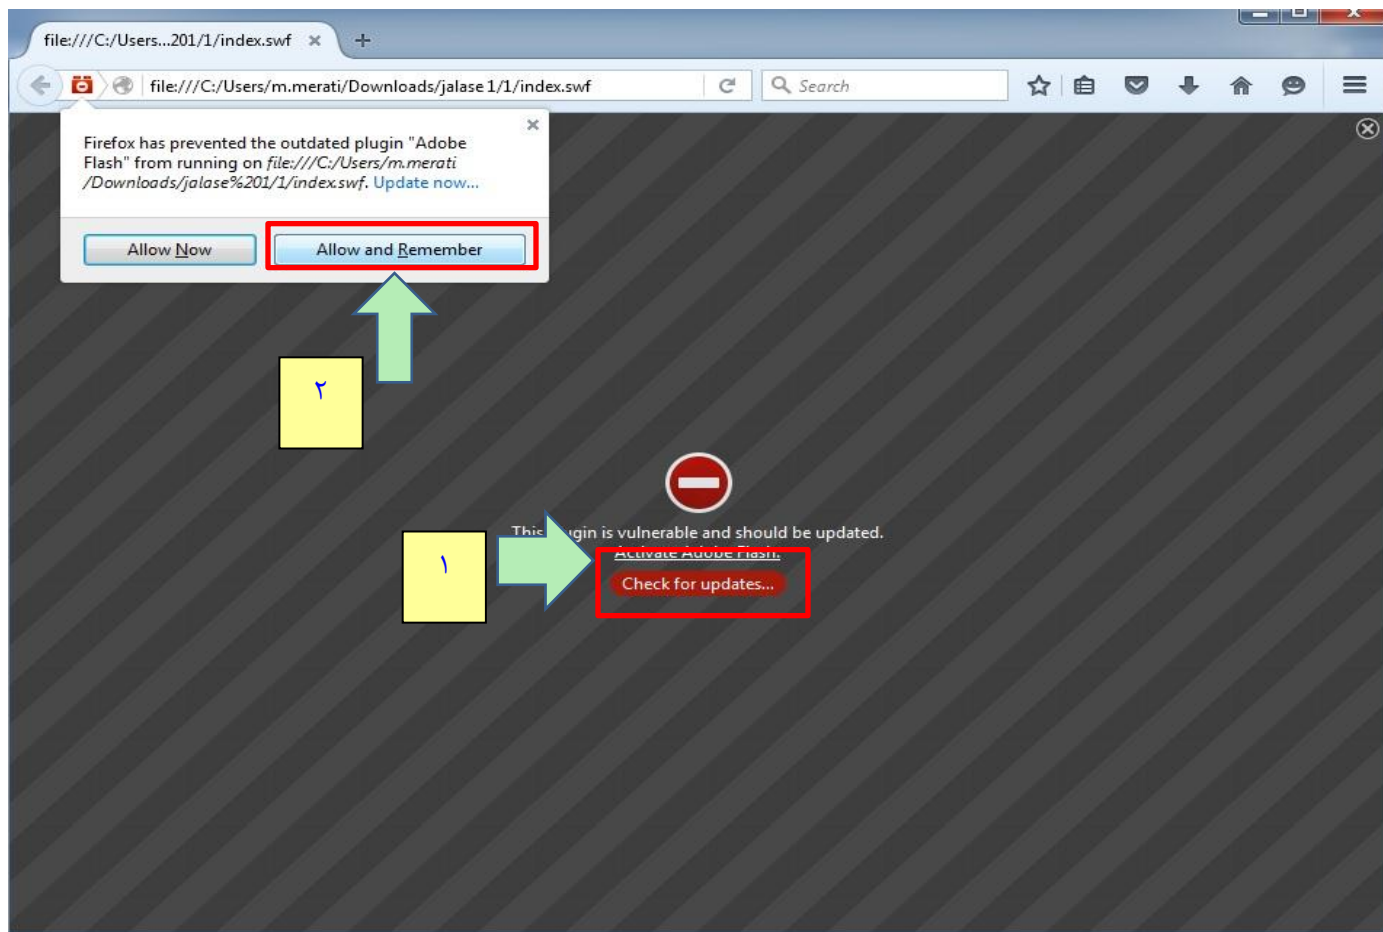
file:///C:/Users...201/1/index.swf

file:///C:/Users/m.merati/Downloads/jalase 1/1/index.swf

Search

Firefox has prevented the outdated plugin "Adobe Flash" from running on file:///C:/Users/m.merati/Downloads/jalase%201/1/index.swf. Update now...

Allow Now

Allow and Remember

٢

This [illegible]gin is vulnerable and should be updated.

Activate Adobe Flash.

١

Check for updates...